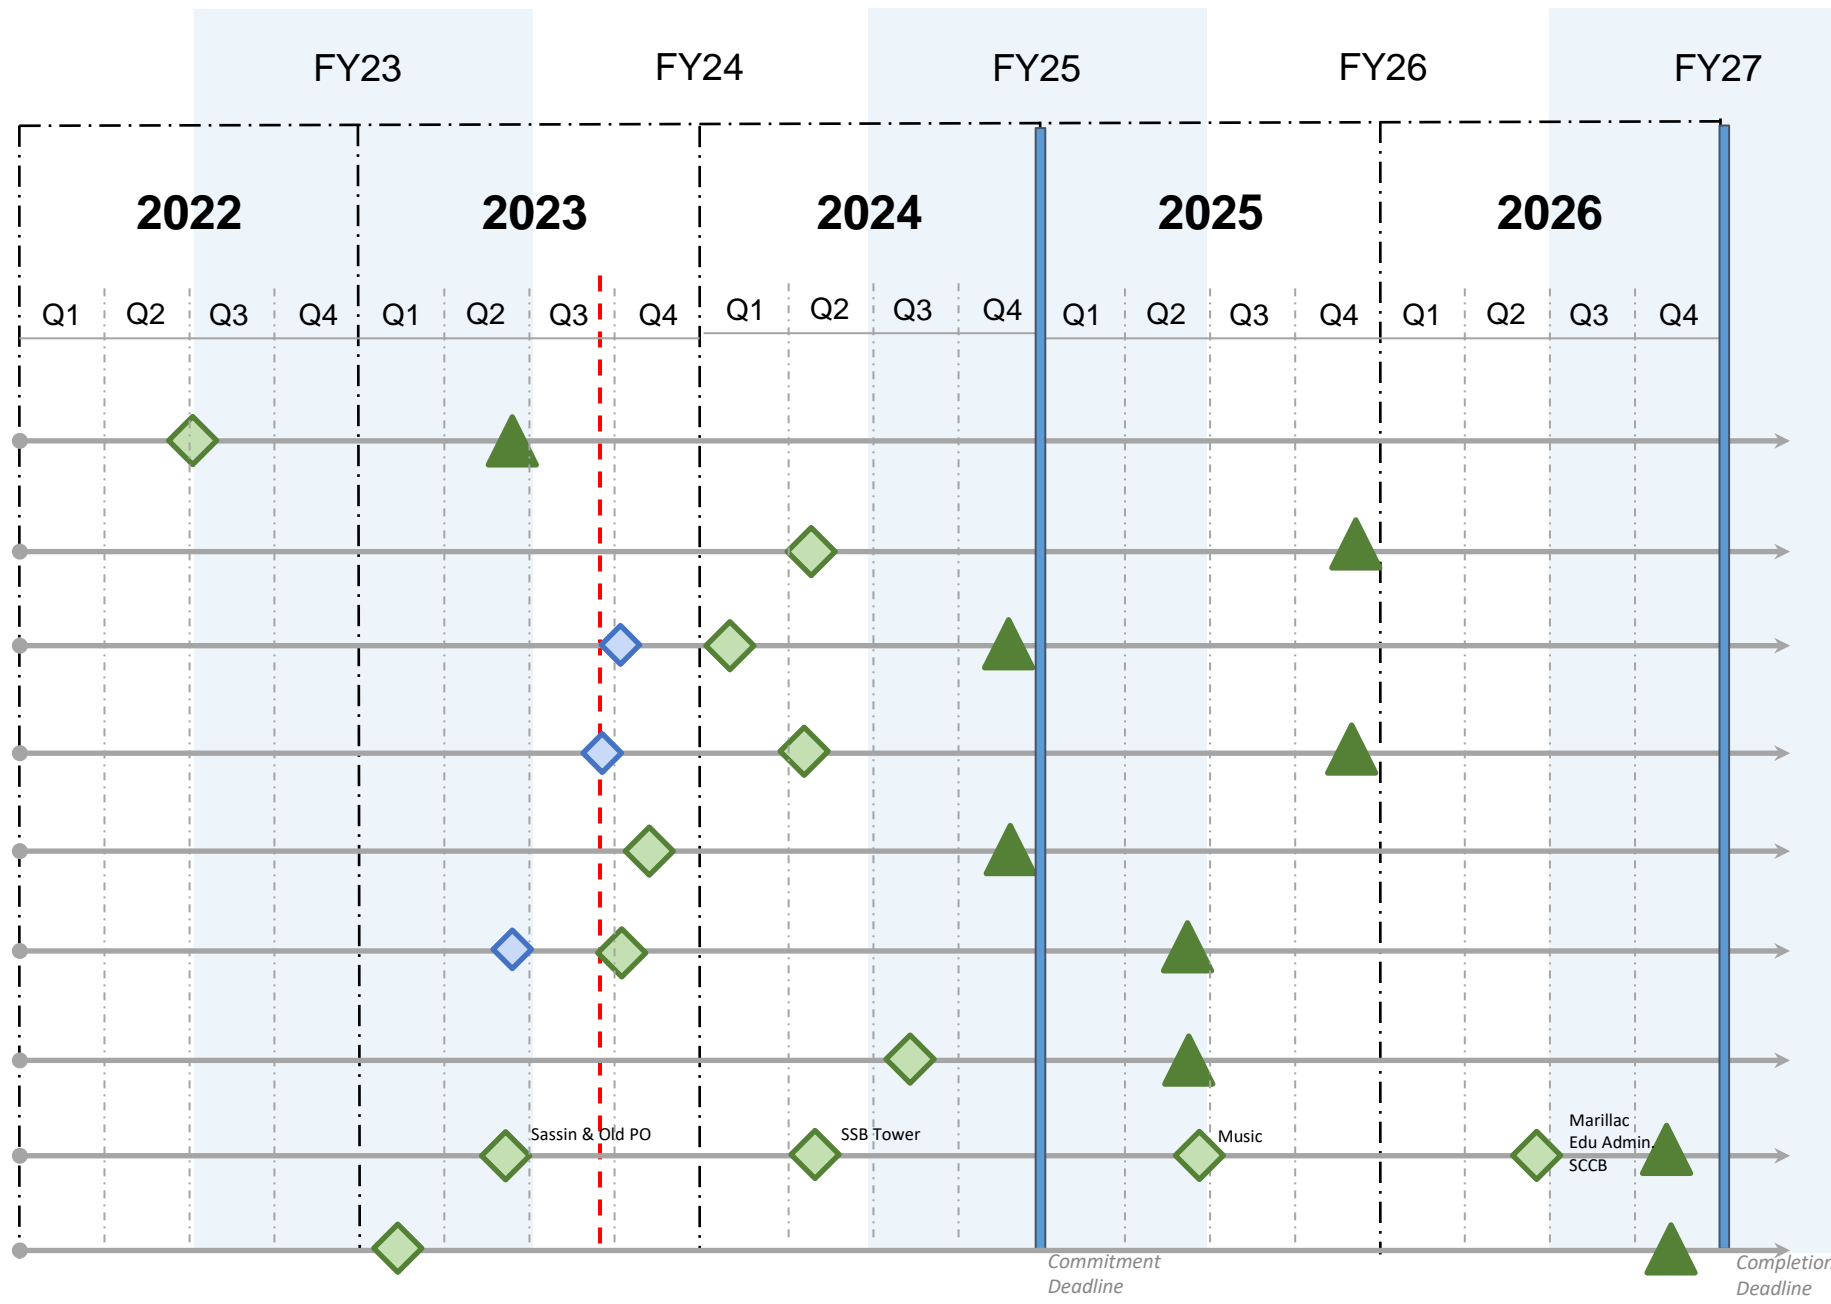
FY23 FY24 FY25 FY26 FY27

2022 2023 2024 2025 2026

| Q1 | Q2 | Q3 | Q4 | Q1 | Q2 | Q3 | Q4 | Q1 | Q2 | Q3 | Q4 | Q1 | Q2 | Q3 | Q4 | Q1 | Q2 | Q3 | Q4 |
|---|---|---|---|---|---|---|---|---|---|---|---|---|---|---|---|---|---|---|---|

Sassin & Old PO
SSB Tower
Music
Marillac
Edu Admin
SCCB

Commitment Deadline
Completion Deadline